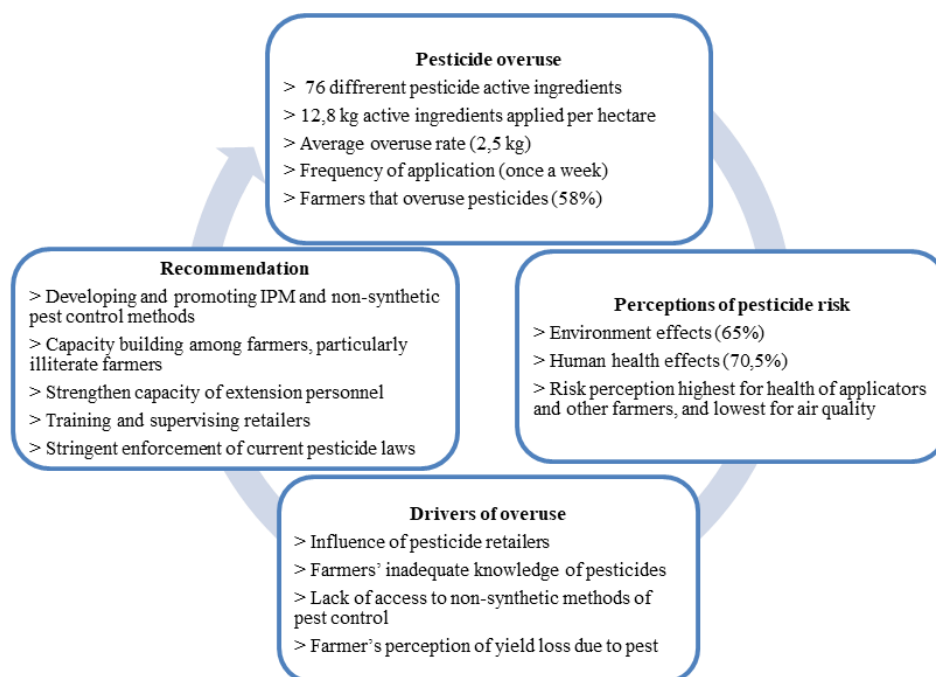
Pesticide overuse

> 76 diffrerent pesticide active ingredients

> 12,8 kg active ingredients applied per hectare

> Average overuse rate (2,5 kg)

> Frequency of application (once a week)

> Farmers that overuse pesticides (58%)

Perceptions of pesticide risk

> Environment effects (65%)

> Human health effects (70,5%)

> Risk perception highest for health of applicators and other farmers, and lowest for air quality

Drivers of overuse

> Influence of pesticide retailers

> Farmers' inadequate knowledge of pesticides

> Lack of access to non-synthetic methods of pest control

> Farmer's perception of yield loss due to pest

Recommendation

> Developing and promoting IPM and non-synthetic pest control methods

> Capacity building among farmers, particularly illiterate farmers

> Strengthen capacity of extension personnel

> Training and supervising retailers

> Stringent enforcement of current pesticide laws